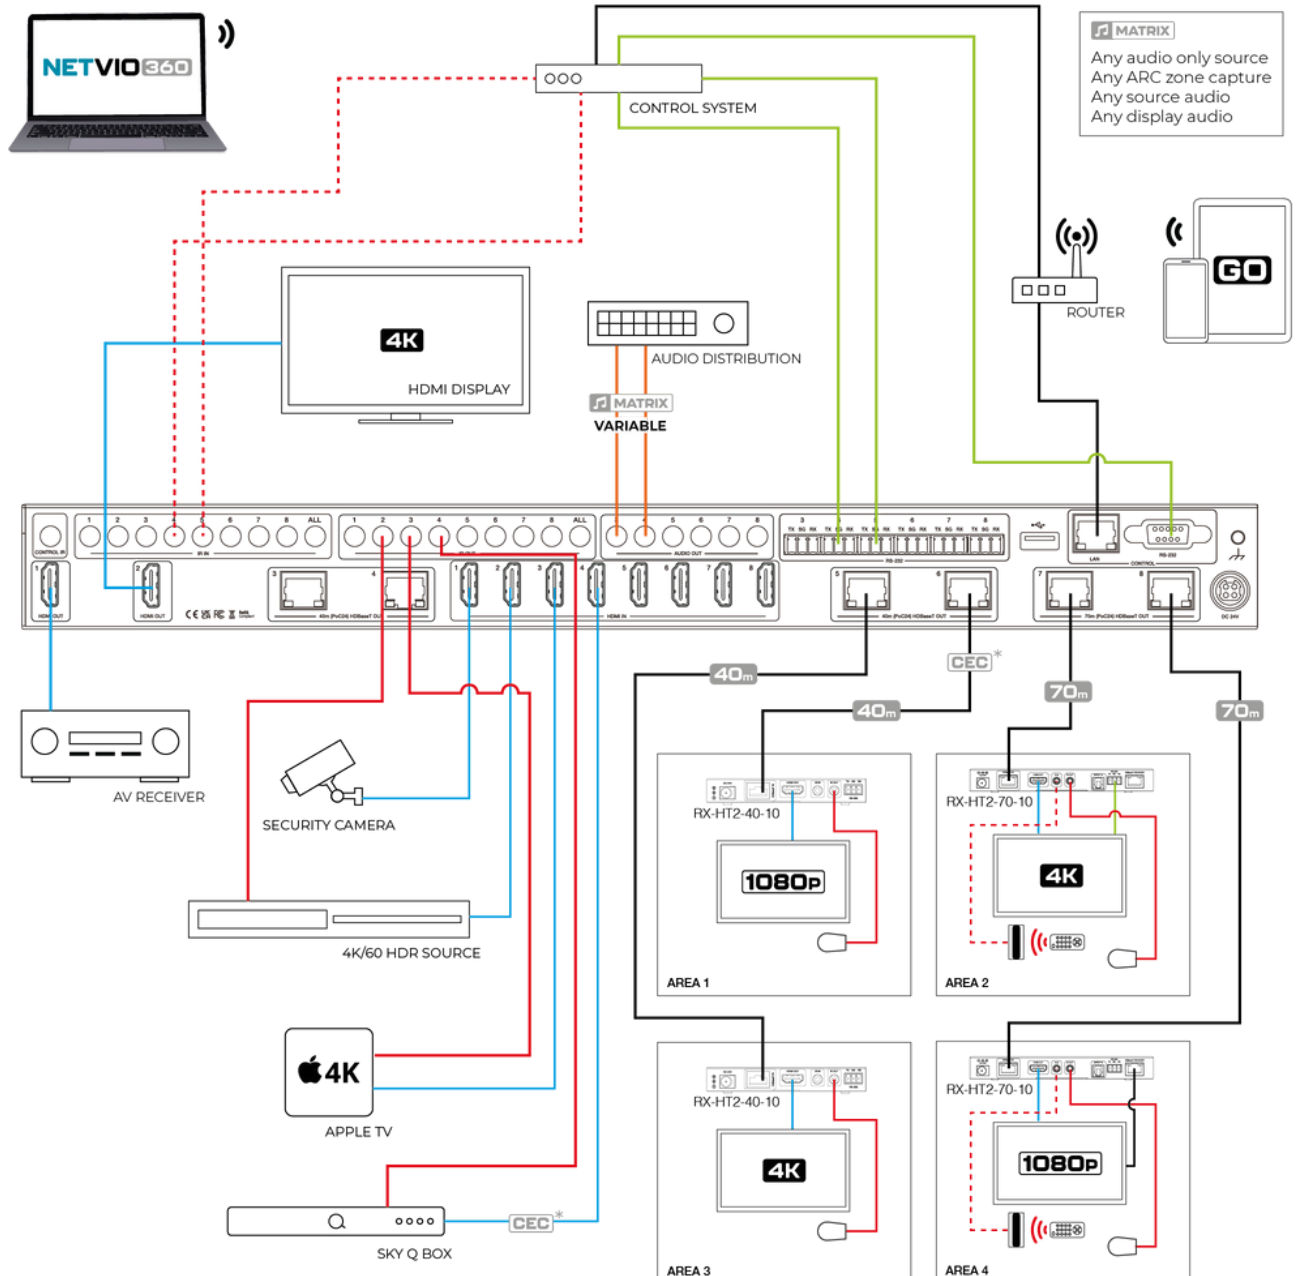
NETVIO360

CONTROL SYSTEM

MATRIX
Any audio only source
Any ARC zone capture
Any source audio
Any display audio

ROUTER

GO

4K
HDMI DISPLAY

AUDIO DISTRIBUTION

MATRIX
VARIABLE

40m
40m
CEC*
70m
70m

AV RECEIVER

SECURITY CAMERA

4K/60 HDR SOURCE

4K
APPLE TV

CEC*
SKY Q BOX

RX-HT2-40-10
1080p
AREA 1

RX-HT2-70-10
4K
AREA 2

RX-HT2-40-10
4K
AREA 3

RX-HT2-70-10
1080p
AREA 4